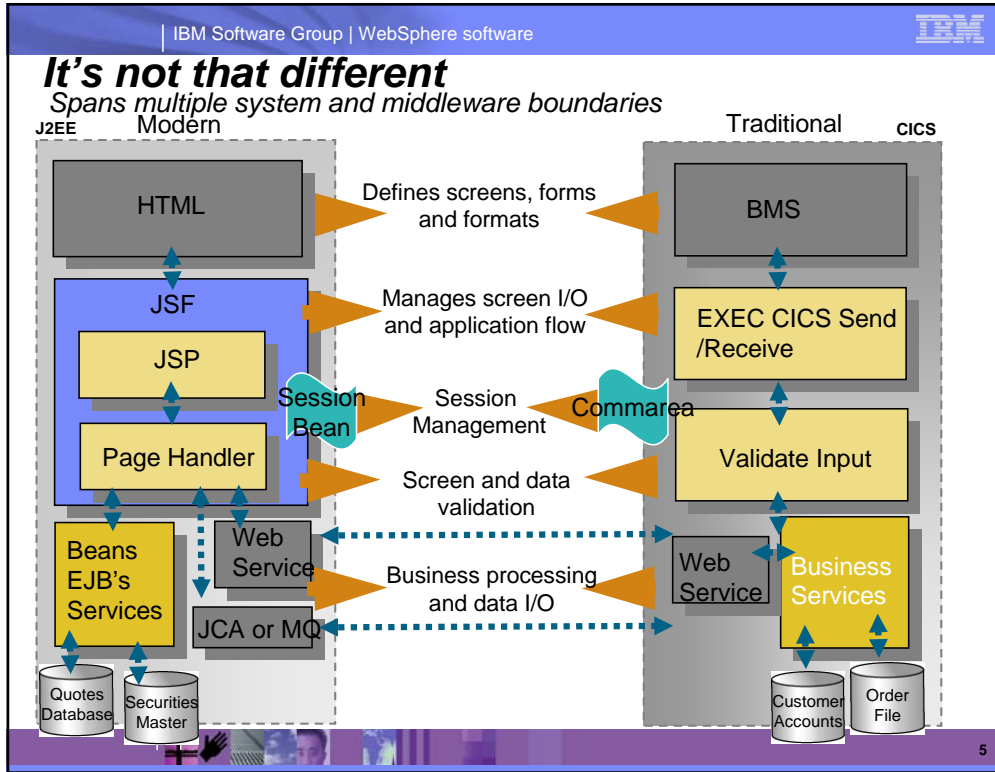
IBM Software Group | WebSphere software

IBM

It's not that different

Spans multiple system and middleware boundaries

J2EE

Modern

Traditional

CICS

HTML

Defines screens, forms and formats

BMS

JSF

Manages screen I/O and application flow

EXEC CICS Send /Receive

JSP

Session Bean

Session Management

Commarea

Page Handler

Screen and data validation

Validate Input

Beans EJB's Services

Web Service

Business processing and data I/O

Web Service

Business Services

JCA or MQ

Quotes Database

Securities Master

Customer Accounts

Order File

5